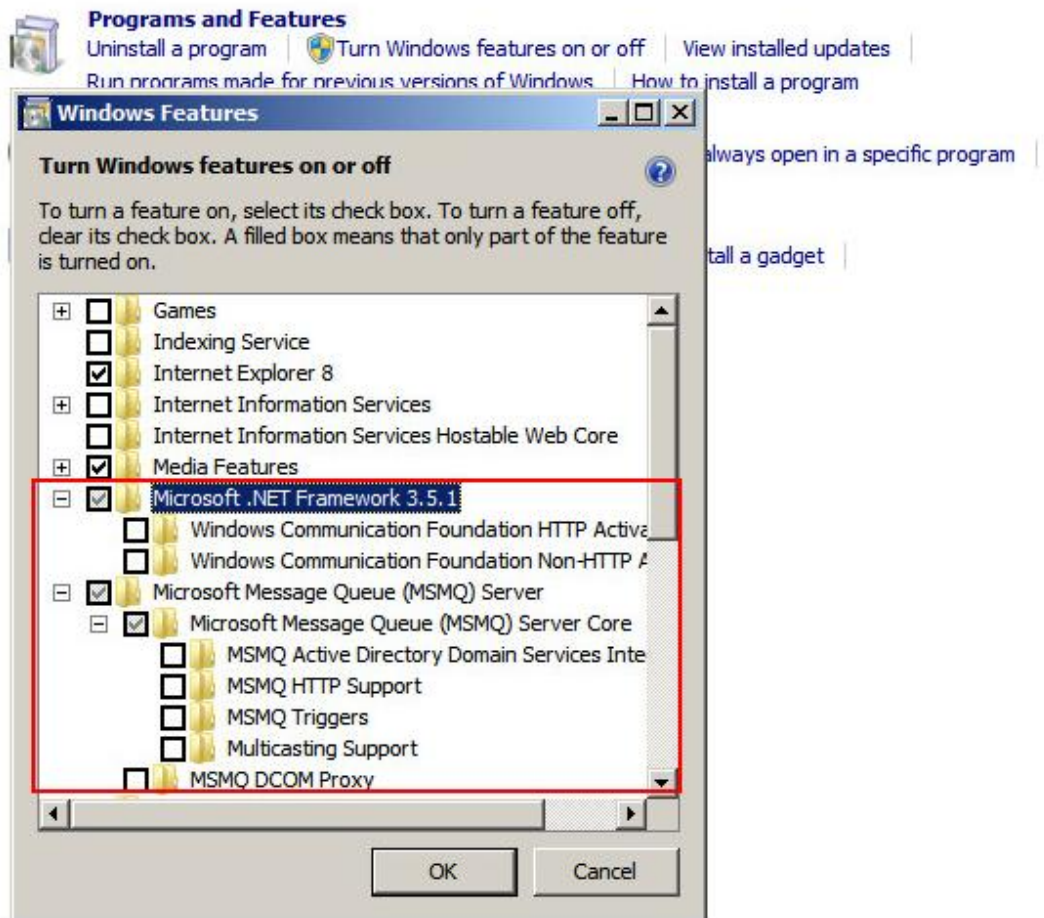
Programs and Features
Uninstall a program | Turn Windows features on or off | View installed updates |
Run programs made for previous versions of Windows | How to install a program

always open in a specific program |

tall a gadget |

Windows Features

Turn Windows features on or off

To turn a feature on, select its check box. To turn a feature off, clear its check box. A filled box means that only part of the feature is turned on.

Games
Indexing Service
Internet Explorer 8
Internet Information Services
Internet Information Services Hostable Web Core
Media Features
Microsoft .NET Framework 3.5.1
Windows Communication Foundation HTTP Activa
Windows Communication Foundation Non-HTTP A
Microsoft Message Queue (MSMQ) Server
Microsoft Message Queue (MSMQ) Server Core
MSMQ Active Directory Domain Services Inte
MSMQ HTTP Support
MSMQ Triggers
Multicasting Support
MSMQ DCOM Proxy

OK
Cancel